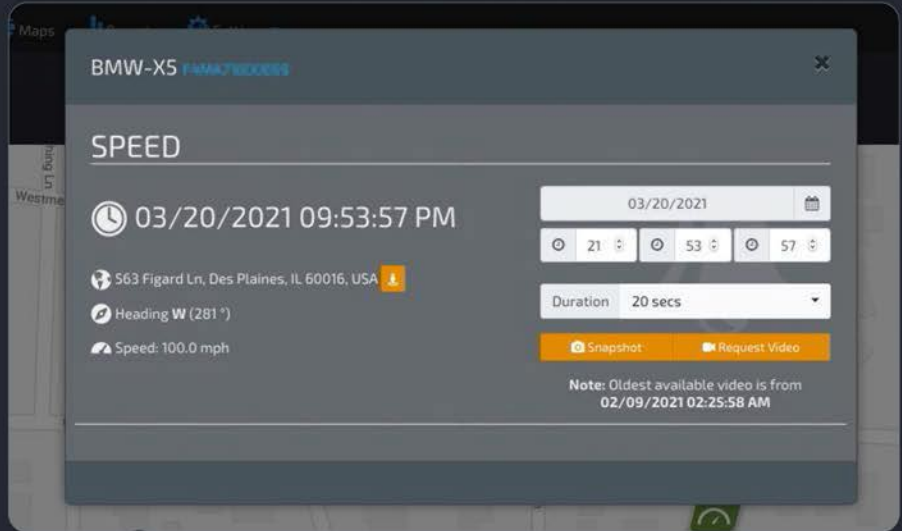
Maps

BMW-X5 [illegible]

×

SPEED

03/20/2021 09:53:57 PM

563 Figard Ln, Des Plaines, IL 60016, USA

Heading **W** (281 °)

Speed: 100.0 mph

Westme

03/20/2021

21 53 57

Duration 20 secs

Snapshot Request Video

**Note:** Oldest available video is from **02/09/2021 02:25:58 AM**